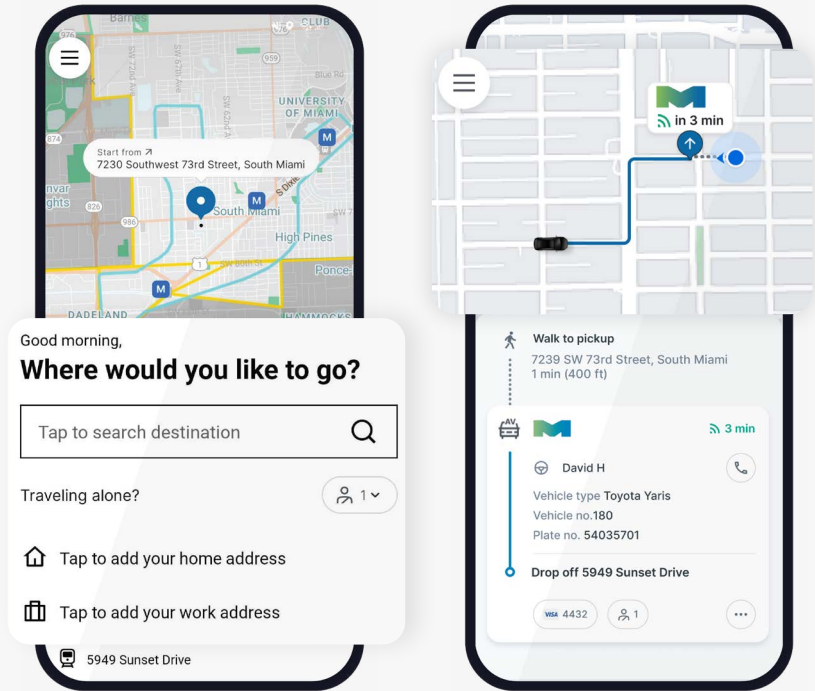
Barnes
CLUB
976
959
UNIVERSITY OF MIAMI
874
Start from
7230 Southwest 73rd Street, South Miami
826
South Miami
986
High Pines
1
Ponce
DADELAND
HAMMOCKS

Good morning,
Where would you like to go?
Tap to search destination
Traveling alone?
1
Tap to add your home address
Tap to add your work address
5949 Sunset Drive

in 3 min

Walk to pickup
7239 SW 73rd Street, South Miami
1 min (400 ft)

AV
3 min
David H
Vehicle type Toyota Yaris
Vehicle no.180
Plate no. 54035701
Drop off 5949 Sunset Drive
VISA 4432
1